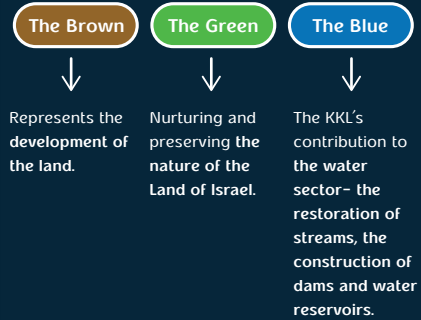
The Brown

Represents the development of the land.

The Green

Nurturing and preserving the nature of the Land of Israel.

The Blue

The KKL's contribution to the water sector- the restoration of streams, the construction of dams and water reservoirs.